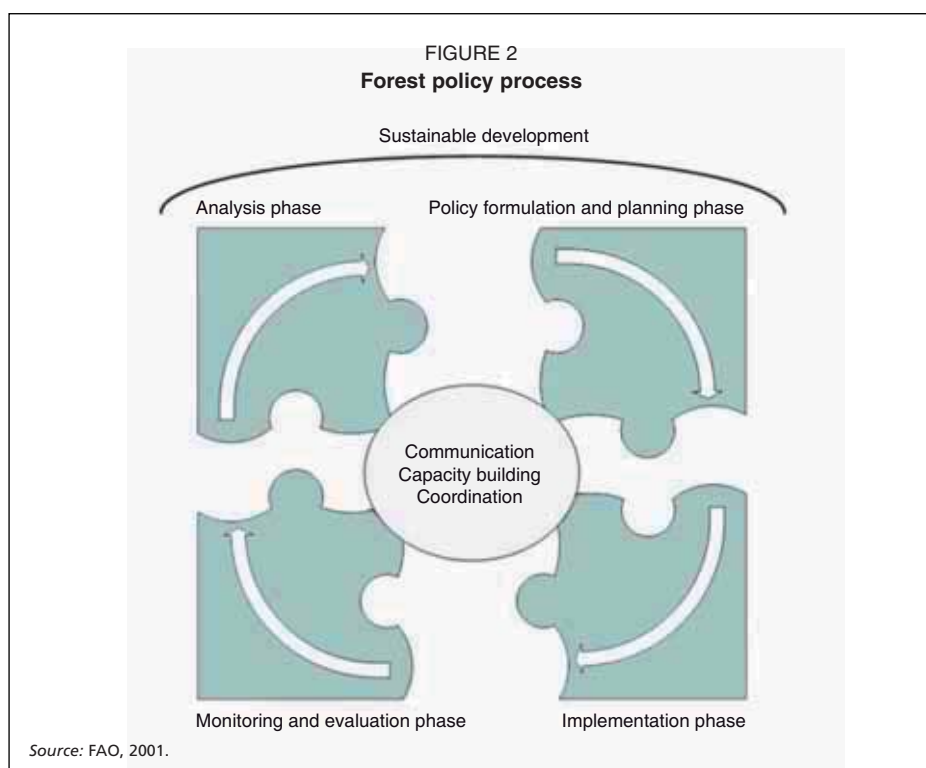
FIGURE 2
**Forest policy process**

Sustainable development

Analysis phase

Policy formulation and planning phase

Communication
Capacity building
Coordination

Monitoring and evaluation phase

Implementation phase

*Source:* FAO, 2001.